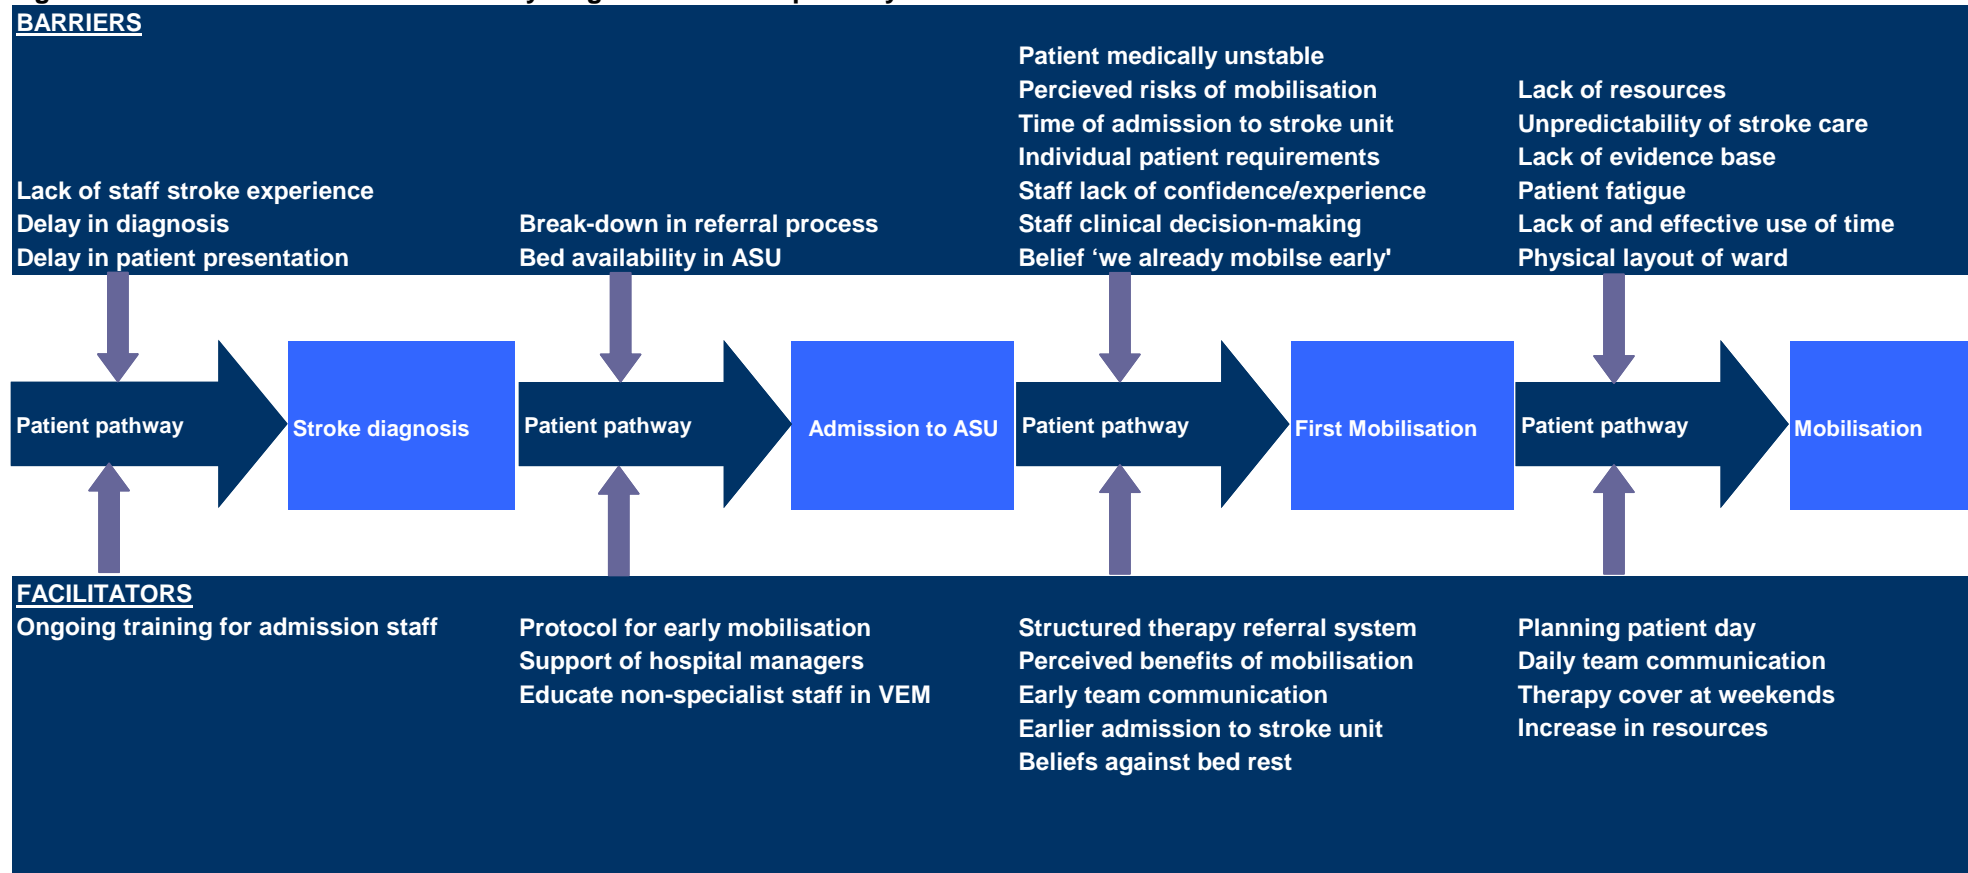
BARRIERS

Lack of staff stroke experience
Delay in diagnosis
Delay in patient presentation

Break-down in referral process
Bed availability in ASU

Patient medically unstable
Percieved risks of mobilisation
Time of admission to stroke unit
Individual patient requirements
Staff lack of confidence/experience
Staff clinical decision-making
Belief 'we already mobilse early'

Lack of resources
Unpredictability of stroke care
Lack of evidence base
Patient fatigue
Lack of and effective use of time
Physical layout of ward

Patient pathway
Stroke diagnosis
Patient pathway
Admission to ASU
Patient pathway
First Mobilisation
Patient pathway
Mobilisation

FACILITATORS
Ongoing training for admission staff

Protocol for early mobilisation
Support of hospital managers
Educate non-specialist staff in VEM

Structured therapy referral system
Perceived benefits of mobilisation
Early team communication
Earlier admission to stroke unit
Beliefs against bed rest

Planning patient day
Daily team communication
Therapy cover at weekends
Increase in resources